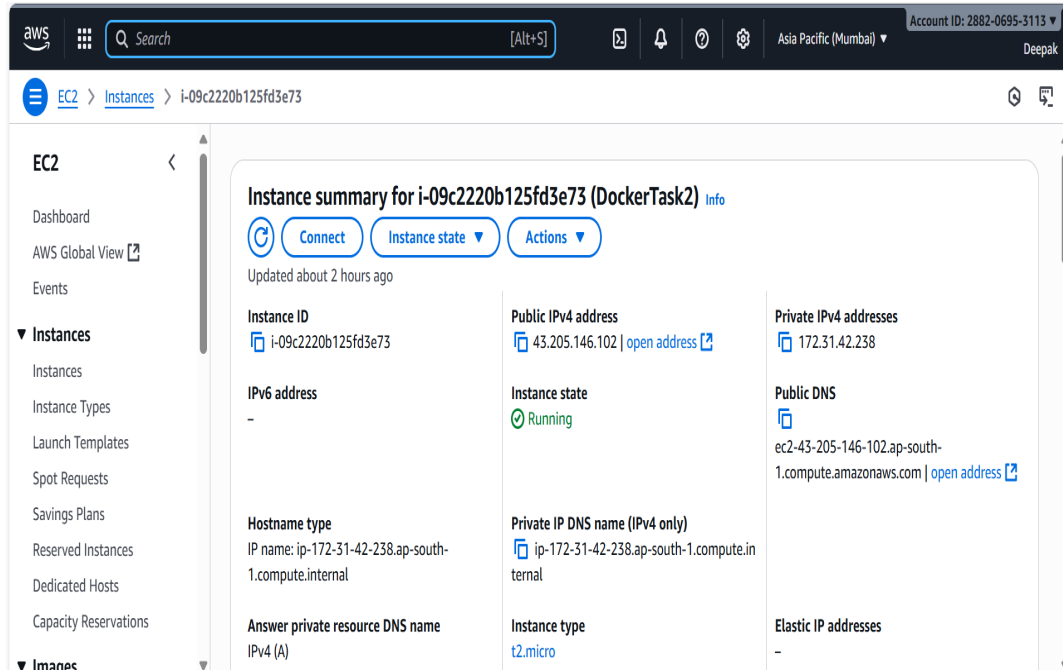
aws

Search [Alt+S]

Asia Pacific (Mumbai) ▼

Account ID: 2882-0695-3113 ▼

Deepak

EC2 > Instances > i-09c2220b125fd3e73

EC2

Dashboard

AWS Global View

Events

▼ Instances

Instances

Instance Types

Launch Templates

Spot Requests

Savings Plans

Reserved Instances

Dedicated Hosts

Capacity Reservations

▼ Images

Instance summary for i-09c2220b125fd3e73 (DockerTask2) Info

Connect

Instance state ▼

Actions ▼

Updated about 2 hours ago

Instance ID

i-09c2220b125fd3e73

Public IPv4 address

43.205.146.102 | open address

Private IPv4 addresses

172.31.42.238

IPv6 address

–

Instance state

Running

Public DNS

ec2-43-205-146-102.ap-south-1.compute.amazonaws.com | open address

Hostname type

IP name: ip-172-31-42-238.ap-south-1.compute.internal

Private IP DNS name (IPv4 only)

ip-172-31-42-238.ap-south-1.compute.internal

Answer private resource DNS name

IPv4 (A)

Instance type

t2.micro

Elastic IP addresses

–